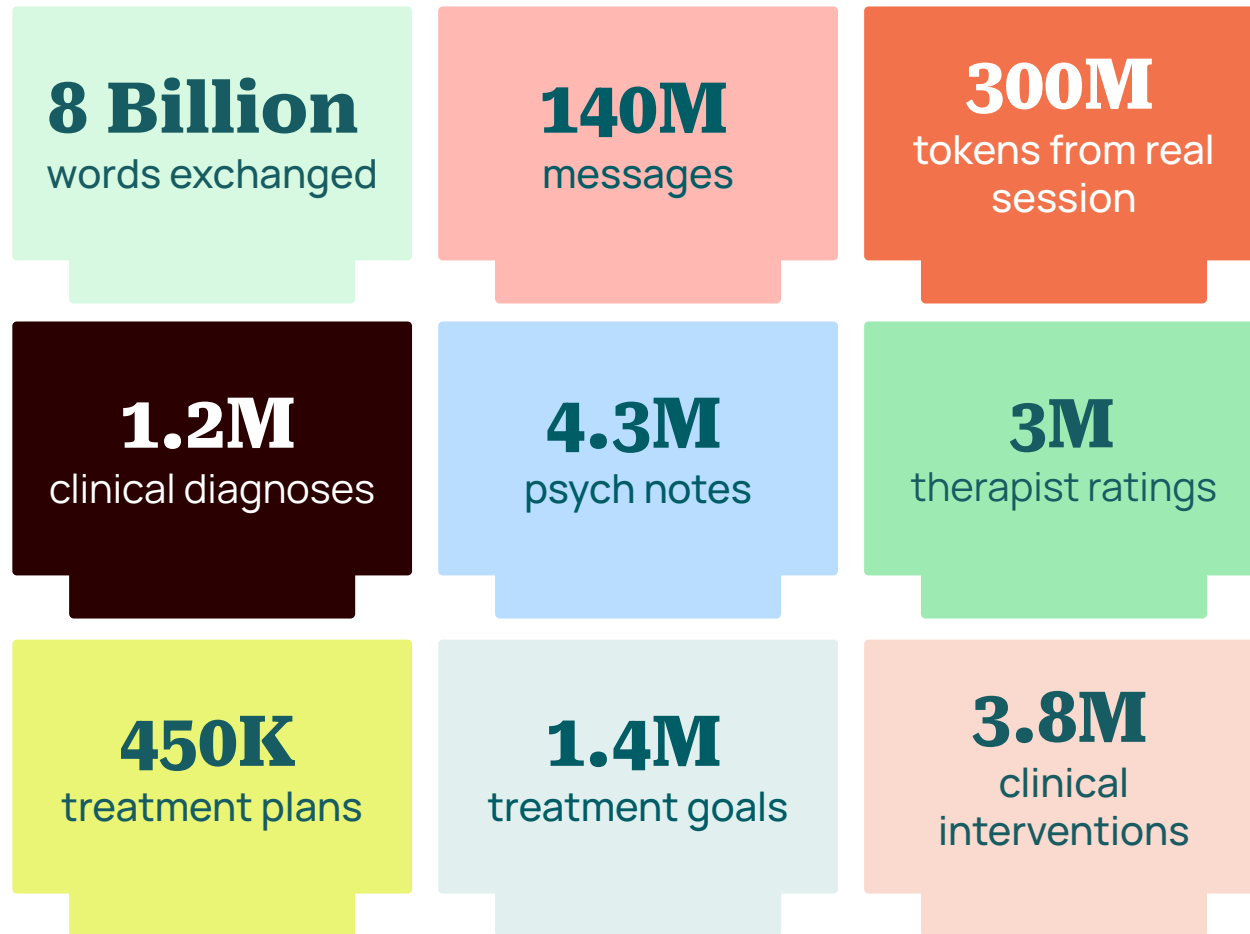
8 Billion
words exchanged

140M
messages

300M
tokens from real session

1.2M
clinical diagnoses

4.3M
psych notes

3M
therapist ratings

450K
treatment plans

1.4M
treatment goals

3.8M
clinical interventions